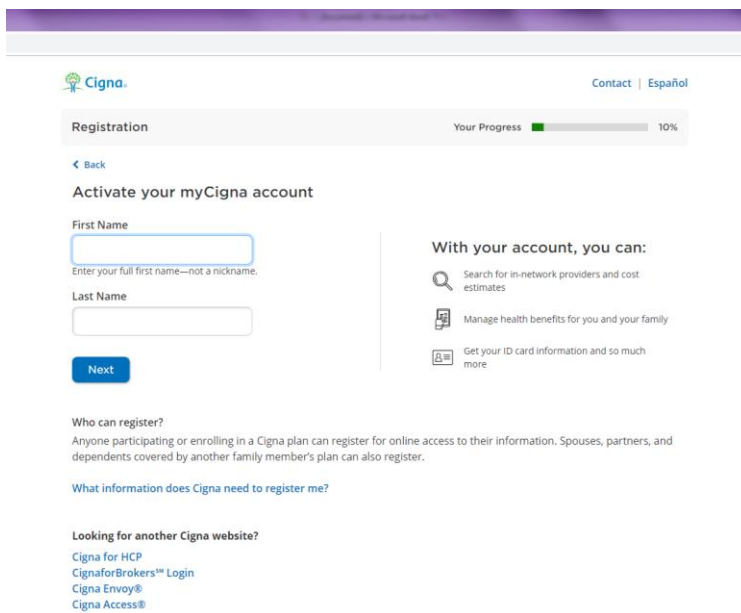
Cigna.

Contact | Español

Registration

Your Progress 10%

< Back

Activate your myCigna account

First Name

Enter your full first name—not a nickname.

Last Name

Next

With your account, you can:

Search for in-network providers and cost estimates

Manage health benefits for you and your family

Get your ID card information and so much more

Who can register?

Anyone participating or enrolling in a Cigna plan can register for online access to their information. Spouses, partners, and dependents covered by another family member's plan can also register.

What information does Cigna need to register me?

Looking for another Cigna website?

Cigna for HCP
CignaforBrokers℠ Login
Cigna Envoy®
Cigna Access®